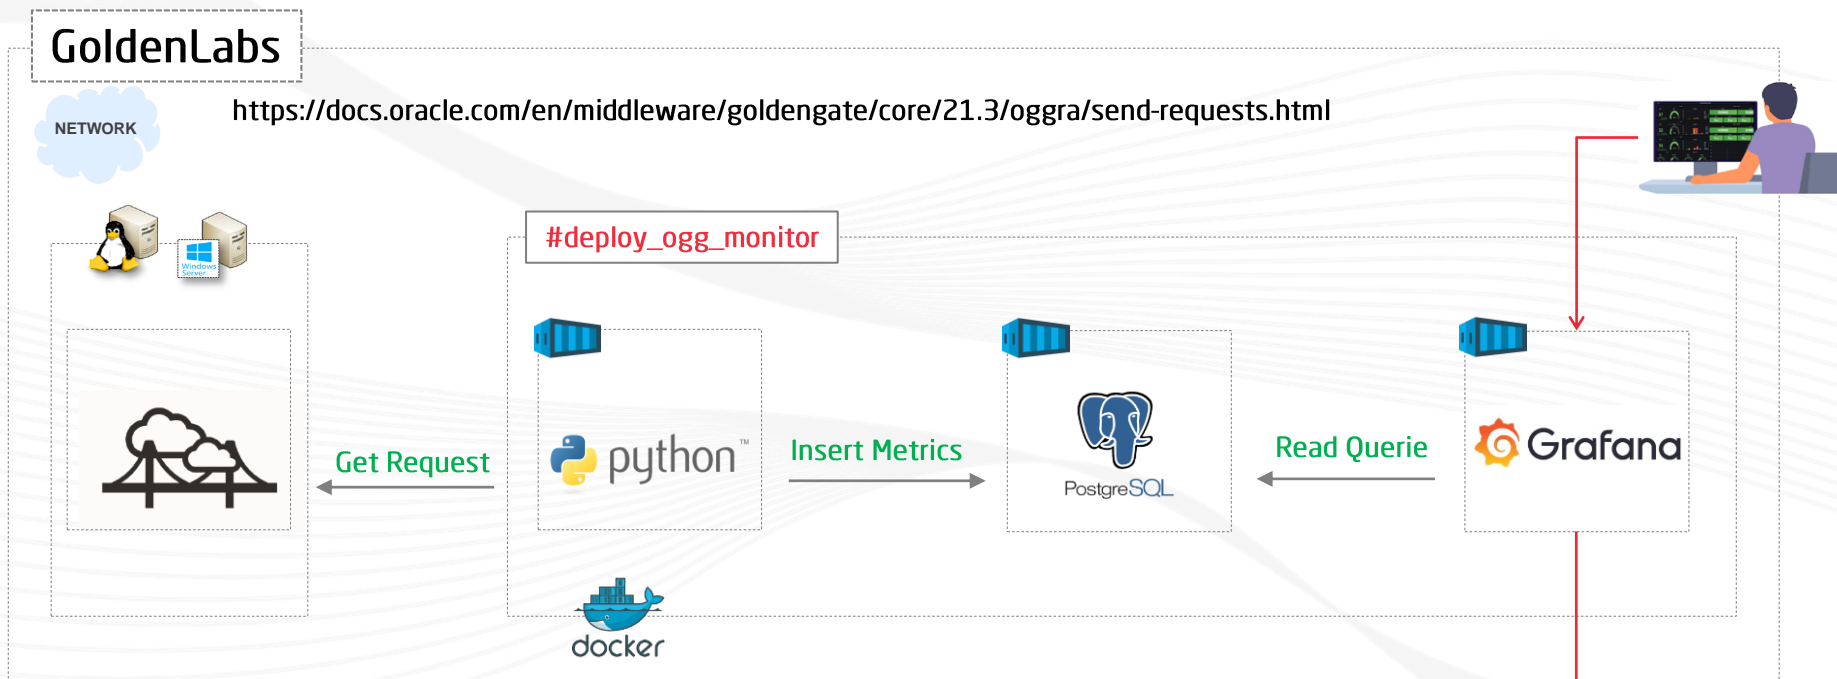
GoldenLabs

NETWORK

https://docs.oracle.com/en/middleware/goldengate/core/21.3/oggra/send-requests.html

Windows Server

#deploy_ogg_monitor

Get Request

python™

Insert Metrics

PostgreSQL

Read Querie

Grafana

docker